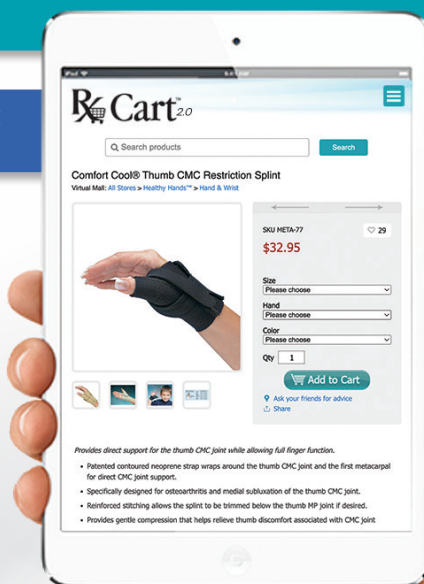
iPad 9:41 AM

RxCart™ 2.0

Search products

Search

Comfort Cool® Thumb CMC Restriction Splint

Virtual Mall: All Stores > Healthy Hands™ > Hand & Wrist

SKU META-77

29

$32.95

Size
Please choose

Hand
Please choose

Color
Please choose

Qty 1

Add to Cart

Ask your friends for advice

Share

Provides direct support for the thumb CMC joint while allowing full finger function.

- Patented contoured neoprene strap wraps around the thumb CMC joint and the first metacarpal for direct CMC joint support.
- Specifically designed for osteoarthritis and medial subluxation of the thumb CMC joint.
- Reinforced stitching allows the splint to be trimmed below the thumb MP joint if desired.
- Provides gentle compression that helps relieve thumb discomfort associated with CMC joint